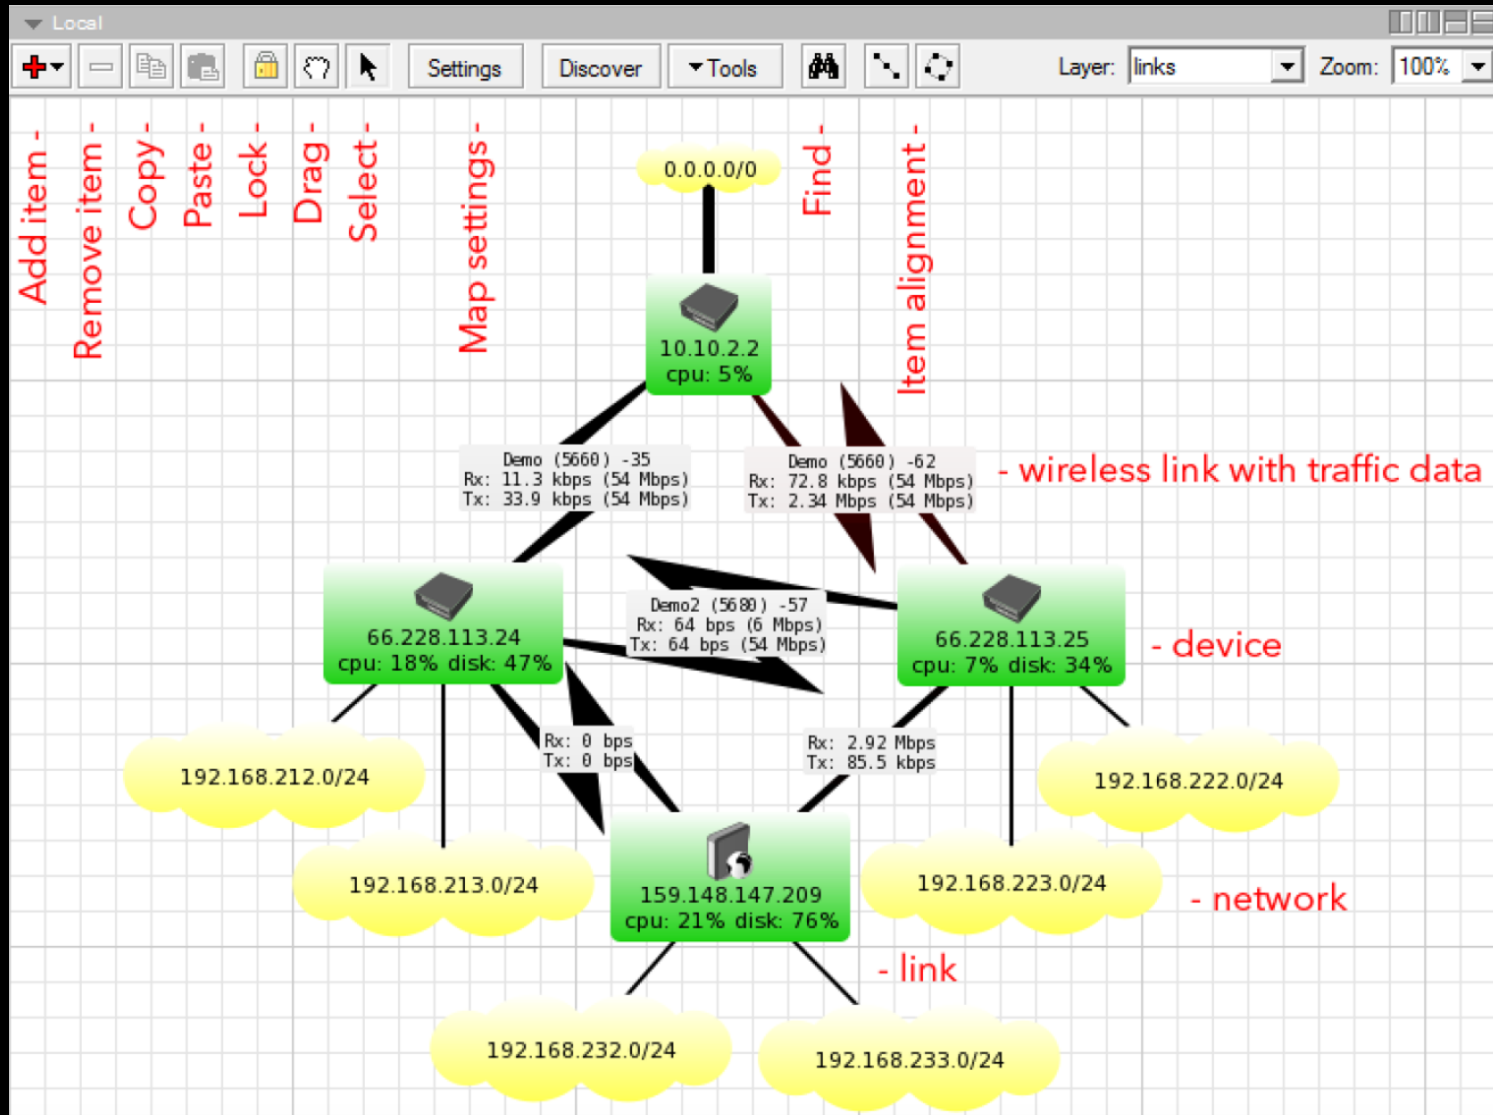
Local

Settings Discover Tools Layer: links Zoom: 100%

Add item -
Remove item -
Copy -
Paste -
Lock -
Drag -
Select -
Map settings -
Find -
Item alignment -

0.0.0.0/0

10.10.2.2
cpu: 5%

Demo (5660) -35
Rx: 11.3 kbps (54 Mbps)
Tx: 33.9 kbps (54 Mbps)

Demo (5660) -62
Rx: 72.8 kbps (54 Mbps)
Tx: 2.34 Mbps (54 Mbps)

- wireless link with traffic data

66.228.113.24
cpu: 18% disk: 47%

Demo2 (5680) -57
Rx: 64 bps (6 Mbps)
Tx: 64 bps (54 Mbps)

66.228.113.25
cpu: 7% disk: 34%

- device

Rx: 0 bps
Tx: 0 bps

Rx: 2.92 Mbps
Tx: 85.5 kbps

192.168.212.0/24

192.168.222.0/24

192.168.213.0/24

159.148.147.209
cpu: 21% disk: 76%

192.168.223.0/24

- network

- link

192.168.232.0/24

192.168.233.0/24